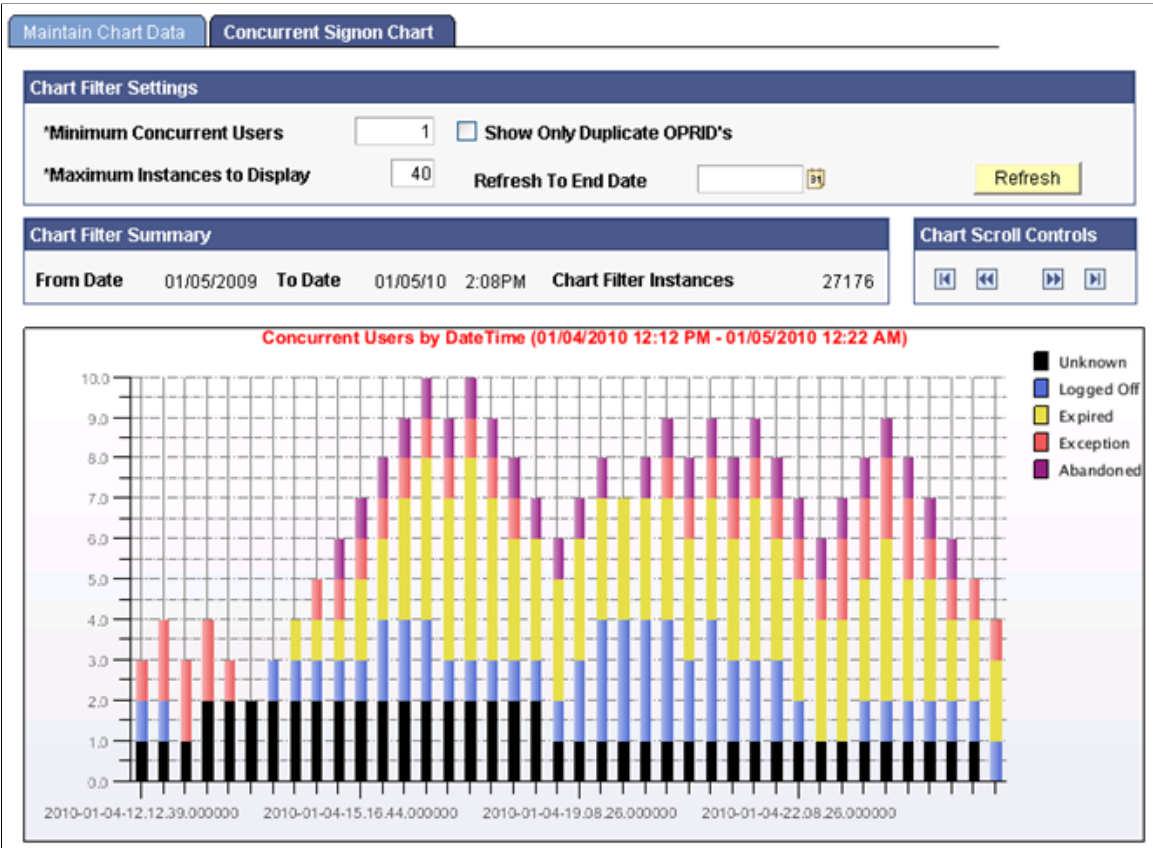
Maintain Chart Data | Concurrent Signon Chart

Chart Filter Settings

*Minimum Concurrent Users 1

Show Only Duplicate OPRID's

*Maximum Instances to Display 40

Refresh To End Date

Refresh

Chart Filter Summary

From Date 01/05/2009 To Date 01/05/10 2:08PM Chart Filter Instances 27176

Chart Scroll Controls

Concurrent Users by DateTime (01/04/2010 12:12 PM - 01/05/2010 12:22 AM)

Unknown
Logged Off
Expired
Exception
Abandoned

10.0
9.0
8.0
7.0
6.0
5.0
4.0
3.0
2.0
1.0
0.0

2010-01-04-12.12.39.000000
2010-01-04-15.16.44.000000
2010-01-04-19.08.26.000000
2010-01-04-22.08.26.000000